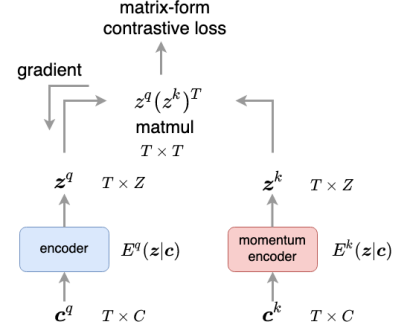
matrix-form contrastive loss

gradient

$z^q(z^k)^T$
matmul
$T \times T$

$\boldsymbol{z}^q$ $T \times Z$

$\boldsymbol{z}^k$ $T \times Z$

encoder $E^q(\boldsymbol{z}|\boldsymbol{c})$

momentum encoder $E^k(\boldsymbol{z}|\boldsymbol{c})$

$\boldsymbol{c}^q$ $T \times C$

$\boldsymbol{c}^k$ $T \times C$